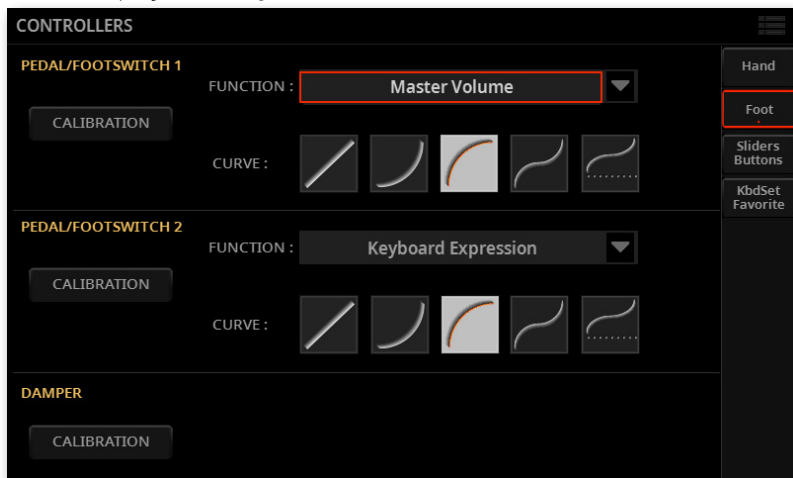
CONTROLLERS

PEDAL/FOOTSWITCH 1

CALIBRATION

FUNCTION : Master Volume

CURVE :

PEDAL/FOOTSWITCH 2

CALIBRATION

FUNCTION : Keyboard Expression

CURVE :

DAMPER

CALIBRATION

Hand

Foot

Sliders Buttons

KbdSet Favorite